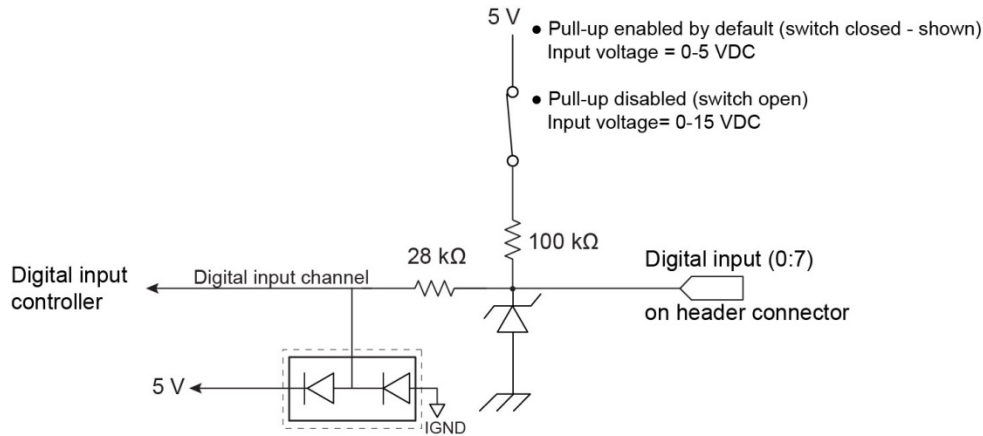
5 V

• Pull-up enabled by default (switch closed - shown)
Input voltage = 0-5 VDC

• Pull-up disabled (switch open)
Input voltage= 0-15 VDC

100 kΩ

28 kΩ

Digital input controller

Digital input channel

Digital input (0:7)

on header connector

5 V

IGND